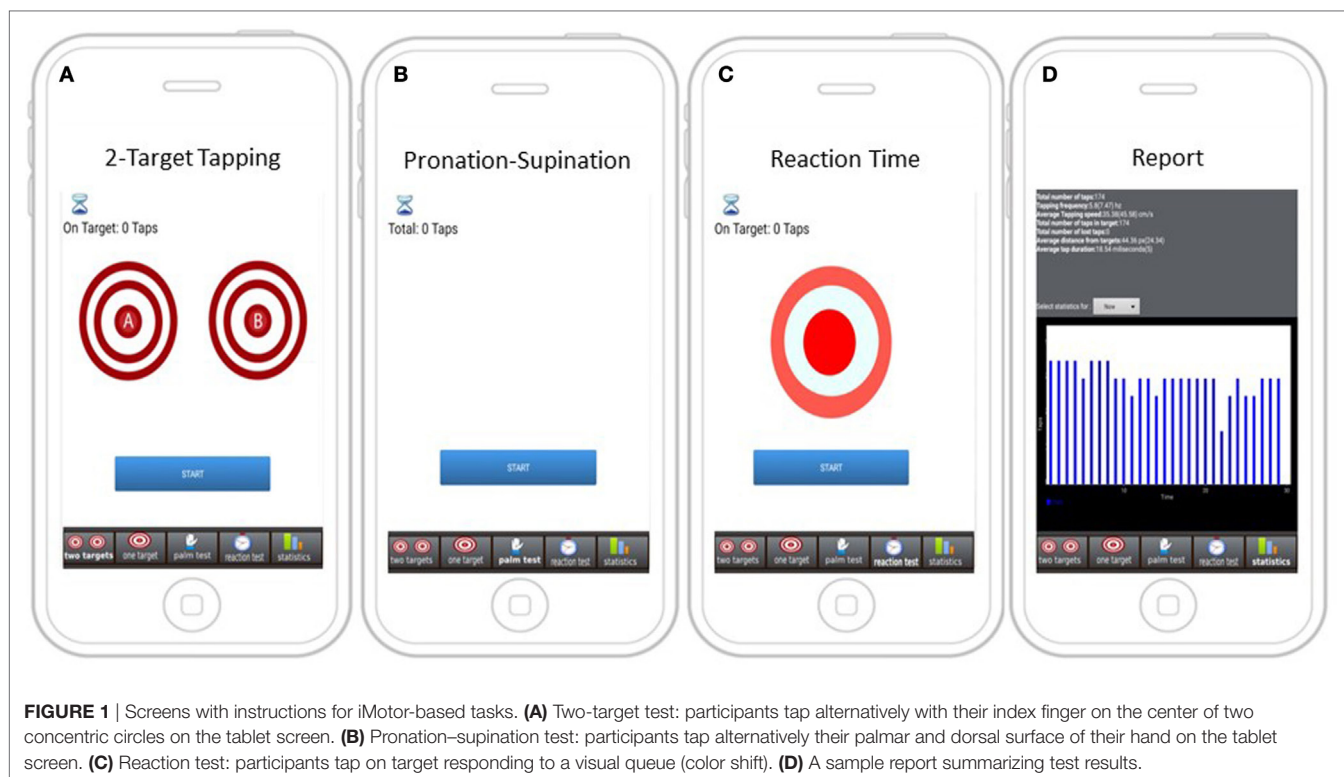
A

2-Target Tapping

On Target: 0 Taps

A

B

START

two targets one target palm test reaction test statistics

B

Pronation-Supination

Total: 0 Taps

START

two targets one target palm test reaction test statistics

C

Reaction Time

On Target: 0 Taps

START

two targets one target palm test reaction test statistics

D

Report

Total number of taps:174
Tapping frequency:5.8(7.47) hz
Average Tapping speed:35.38(45.58) cm/s
Total number of taps in target:174
Total number of lost taps:0
Average distance from targets:44.36 px(24.34)
Average tap duration:18.54 miliseconds(5)

Select statistics for: Now

Time

two targets one target palm test reaction test statistics

FIGURE 1 | Screens with instructions for iMotor-based tasks. (A) Two-target test: participants tap alternatively with their index finger on the center of two concentric circles on the tablet screen. (B) Pronation–supination test: participants tap alternatively their palmar and dorsal surface of their hand on the tablet screen. (C) Reaction test: participants tap on target responding to a visual queue (color shift). (D) A sample report summarizing test results.